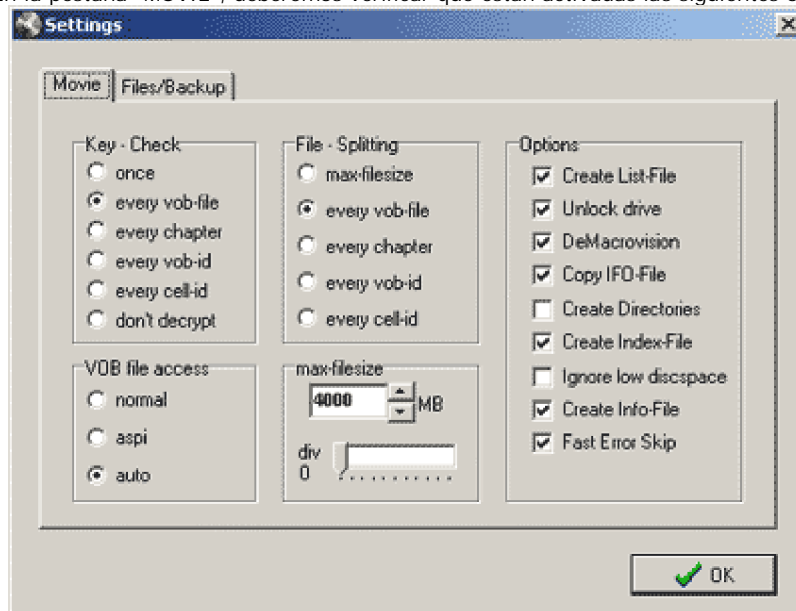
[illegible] la pestaña "MOVIE", deberemos verificar que están activadas las siguientes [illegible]

Settings

Movie
Files/Backup

Key - Check
once
every vob-file
every chapter
every vob-id
every cell-id
don't decrypt

File - Splitting
max-filesize
every vob-file
every chapter
every vob-id
every cell-id

Options
Create List-File
Unlock drive
DeMacrovision
Copy IFO-File
Create Directories
Create Index-File
Ignore low discspace
Create Info-File
Fast Error Skip

VOB file access
normal
aspi
auto

max-filesize
4000 MB
div
0

OK